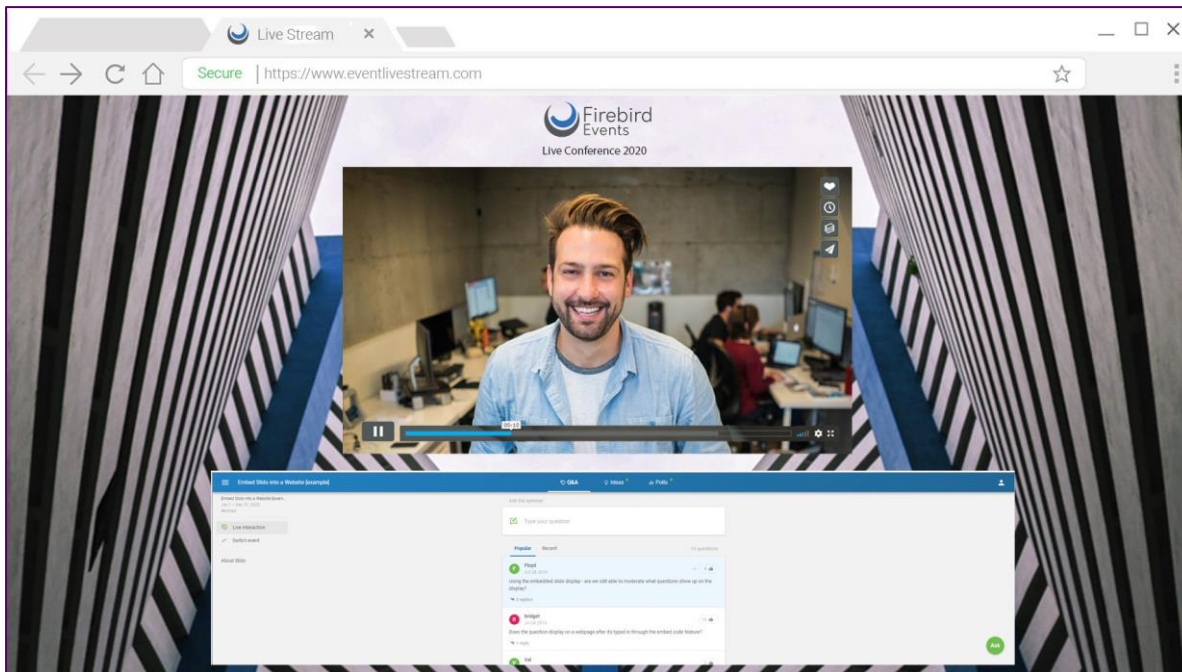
Live Stream ×

Secure | https://www.eventlivestream.com

Firebird Events

Live Conference 2020

05:10

Embed Slido into a Website [example]

Q&A Ideas Polls

Embed Slido into a Website [event...

Live interaction

Switch event

About Slido

Ask the speaker

Type your question

Popular Recent

11 questions

Floyd

Using the embedded slido display - are we still able to moderate what questions show up on the display?

2 replies

bridget

Does the question display on a webpage after it's typed in through the embed code feature?

1 reply

Val

Ask